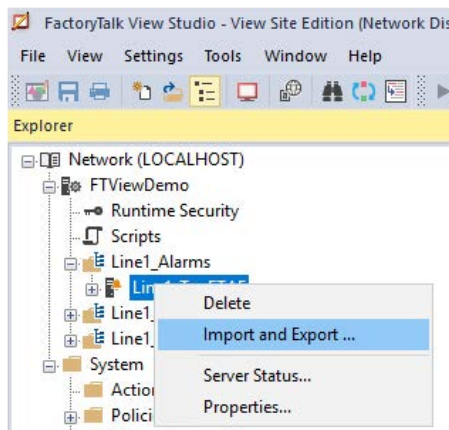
FactoryTalk View Studio - View Site Edition (Network Dis

File View Settings Tools Window Help

Explorer

Network (LOCALHOST)
FTViewDemo
Runtime Security
Scripts
Line1_Alarms
Line1_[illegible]
Line1_
Line1_
System
Action
Polici

Delete
Import and Export ...
Server Status...
Properties...